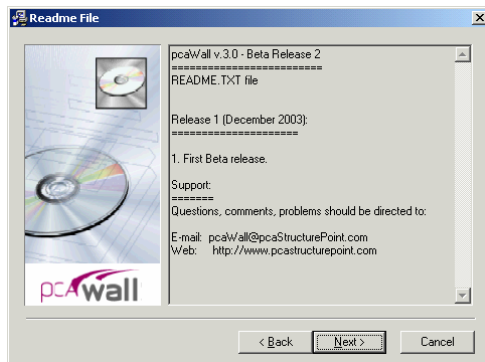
Readme File

pcaWall v.3.0 - Beta Release 2
==========================
README.TXT file

Release 1 (December 2003):
=====================

1. First Beta release.

Support:
=======
Questions, comments, problems should be directed to:

E-mail: pcaWall@pcaStructurePoint.com
Web: http://www.pcastructurepoint.com

pcaWall

< Back
Next >
Cancel